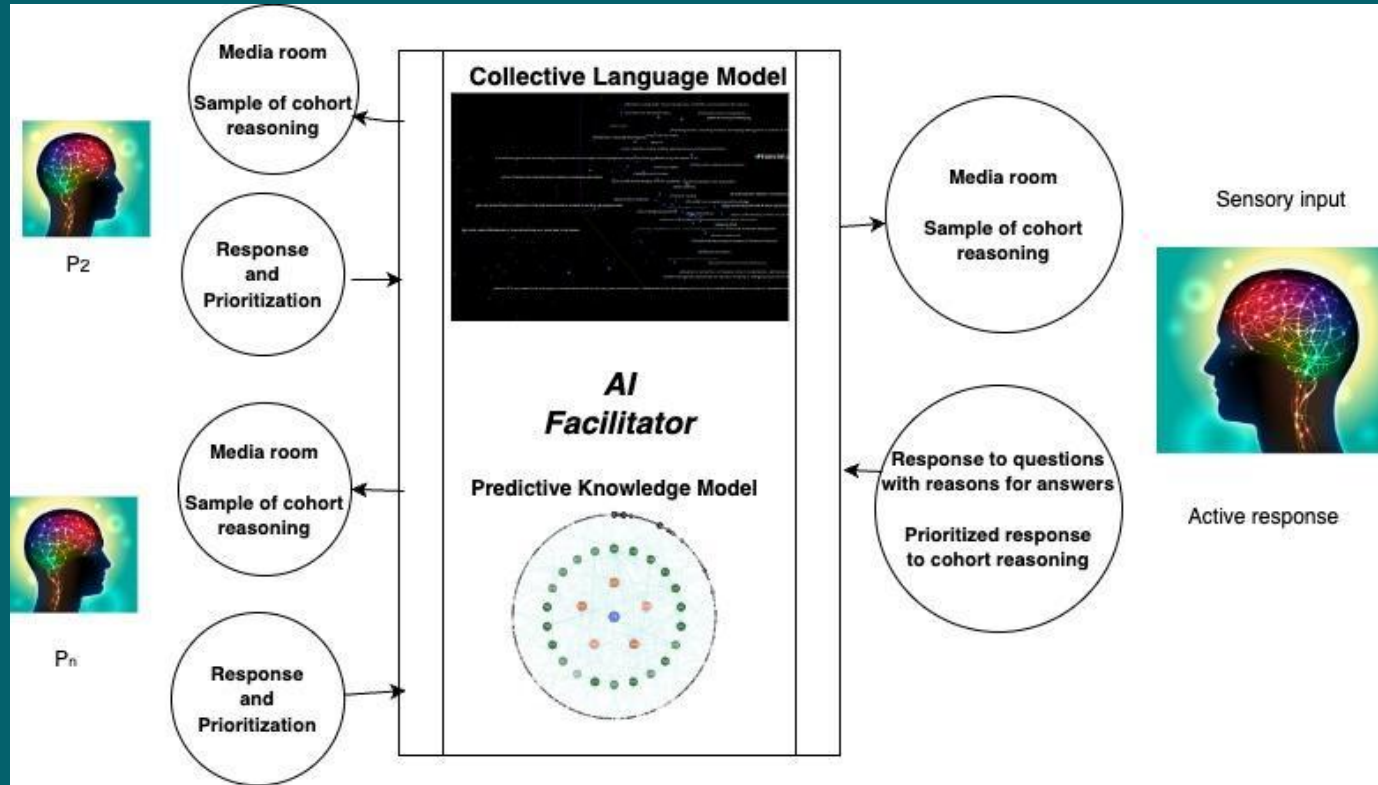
Media room

Sample of cohort reasoning

Response and Prioritization

P2

Collective Language Model

AI Facilitator

Predictive Knowledge Model

Media room

Sample of cohort reasoning

Response and Prioritization

Pn

Media room

Sample of cohort reasoning

Response to questions with reasons for answers

Prioritized response to cohort reasoning

Sensory input

Active response